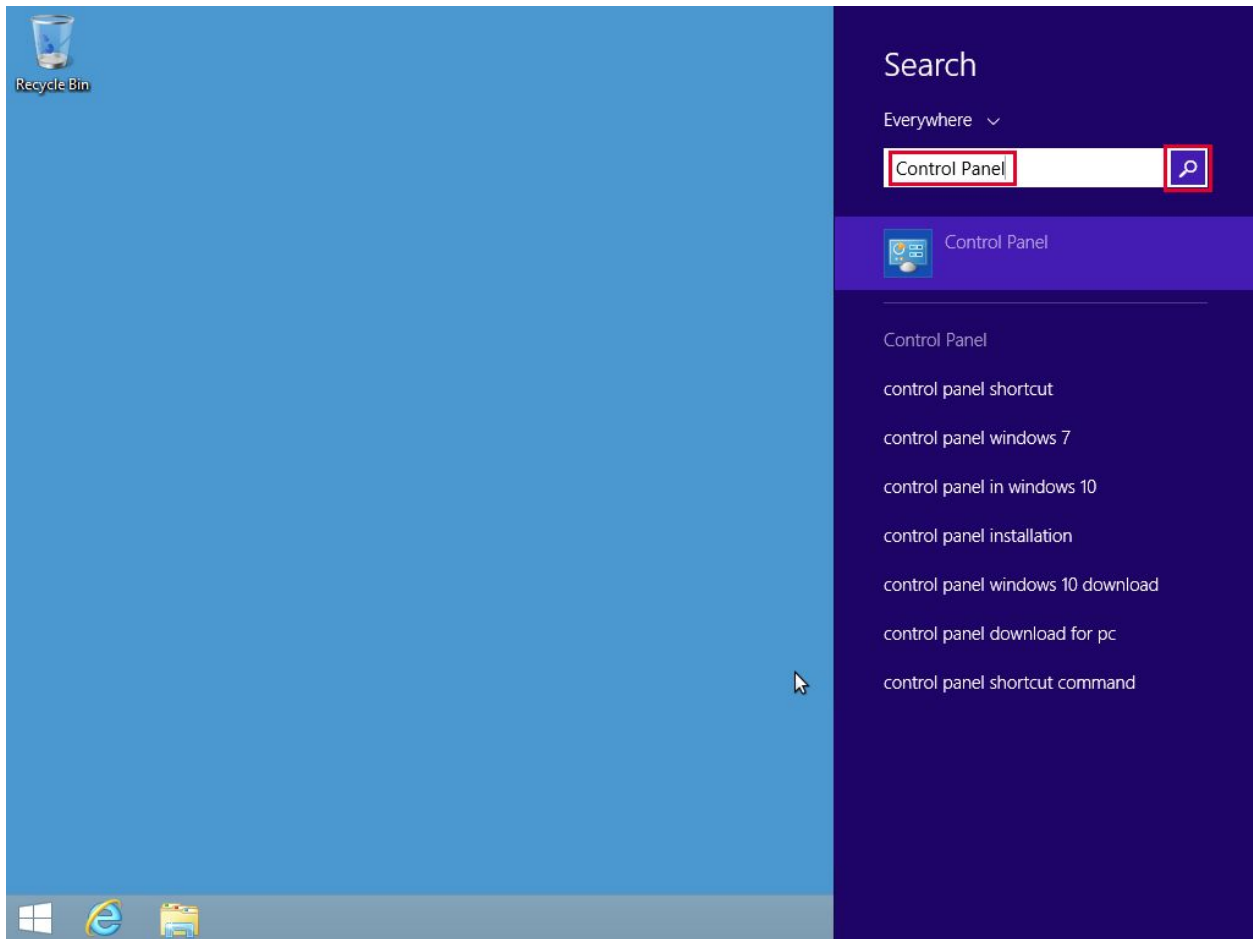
Recycle Bin

Search

Everywhere

Control Panel

Control Panel

Control Panel

control panel shortcut

control panel windows 7

control panel in windows 10

control panel installation

control panel windows 10 download

control panel download for pc

control panel shortcut command